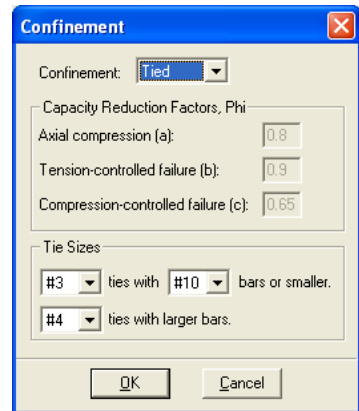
Confinement

Confinement: Tied

Capacity Reduction Factors, Phi

Axial compression (a): 0.8

Tension-controlled failure (b): 0.9

Compression-controlled failure (c): 0.65

Tie Sizes

#3 ties with #10 bars or smaller.

#4 ties with larger bars.

OK Cancel